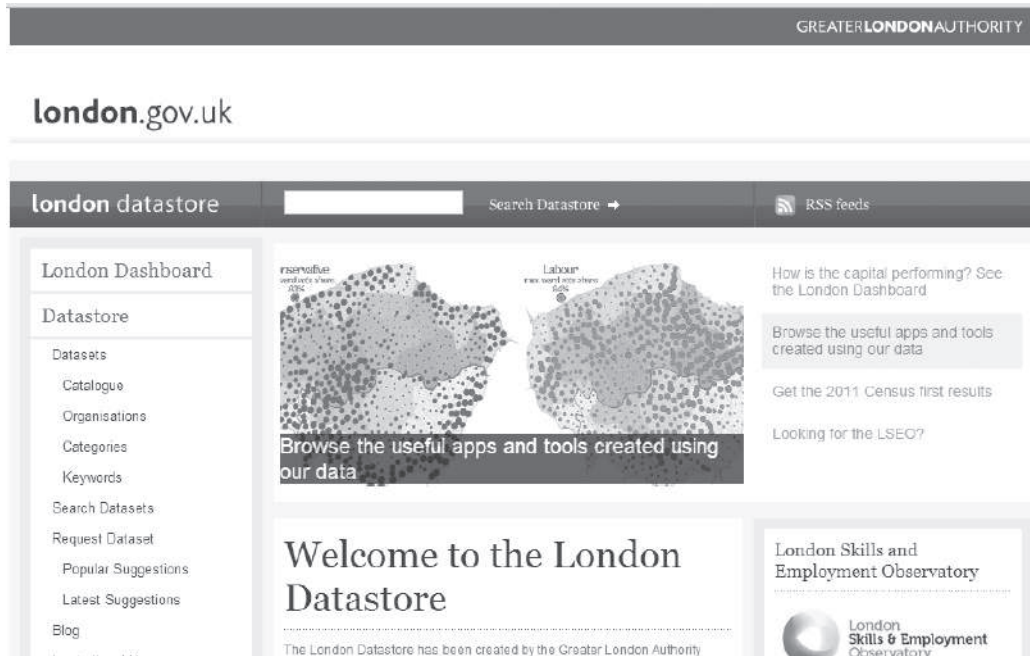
GREATERLONDONAUTHORITY

london.gov.uk

london datastore

Search Datastore →

RSS feeds

London Dashboard

Datastore

Datasets

Catalogue

Organisations

Categories

Keywords

Search Datasets

Request Dataset

Popular Suggestions

Latest Suggestions

Blog

nservative

Labour

Browse the useful apps and tools created using our data

How is the capital performing? See the London Dashboard

Browse the useful apps and tools created using our data

Get the 2011 Census first results

Looking for the LSEO?

Welcome to the London Datastore

The London Datastore has been created by the Greater London Authority

London Skills and Employment Observatory

London Skills & Employment Observatory